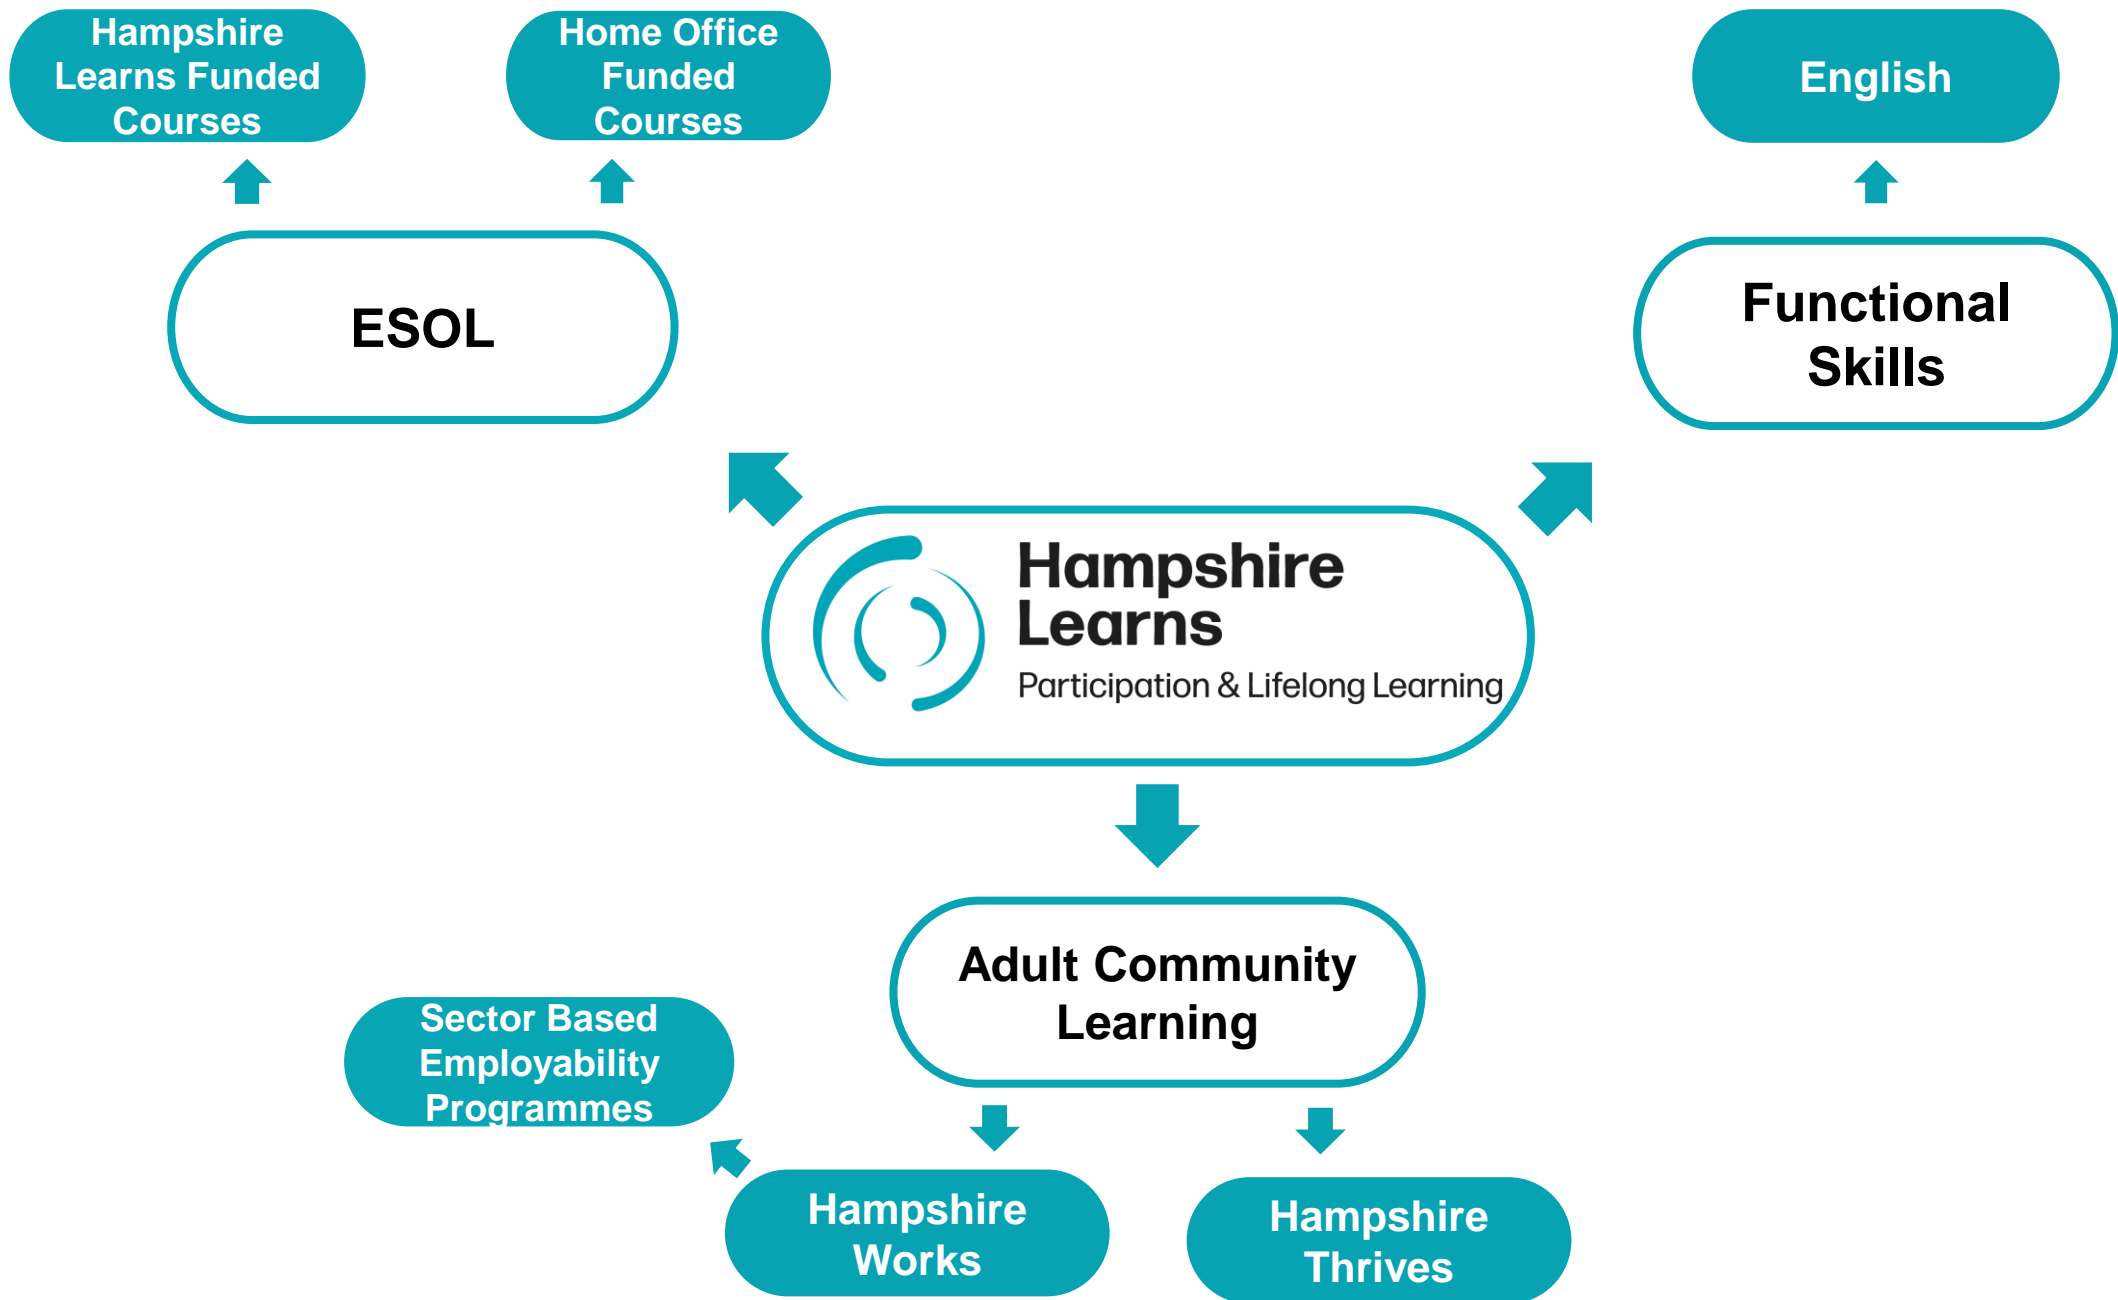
Hampshire Learns Funded Courses

Home Office Funded Courses

English

ESOL

Functional Skills

Hampshire Learns
Participation & Lifelong Learning

Adult Community Learning

Sector Based Employability Programmes

Hampshire Works

Hampshire Thrives